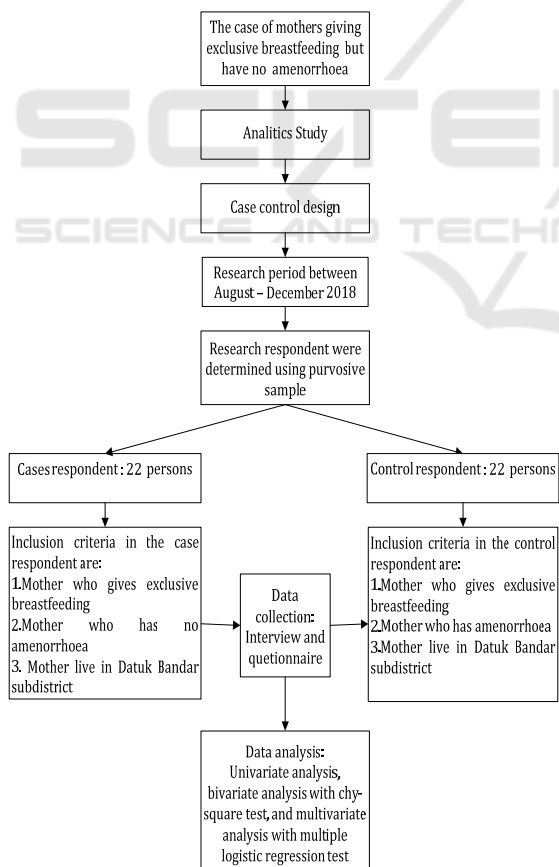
The case of mothers giving exclusive breastfeeding but have no amenorrhoea

Analitics Study

Case control design

Research period between August – December 2018

Research respondent were determined using purvosive sample

Cases respondent : 22 persons

Control respondent : 22 persons

Inclusion criteria in the case respondent are:
1.Mother who gives exclusive breastfeeding
2.Mother who has no amenorrhoea
3. Mother live in Datuk Bandar subdistrict

Data collection: Interview and questionnaire

Inclusion criteria in the control respondent are:
1.Mother who gives exclusive breastfeeding
2.Mother who has amenorrhoea
3.Mother live in Datuk Bandar subdistrict

Data analysis: Univariate analysis, bivariate analysis with chy-square test, and multivariate analysis with multiple logistic regression test

SCITE
SCIENCE AND TECHN